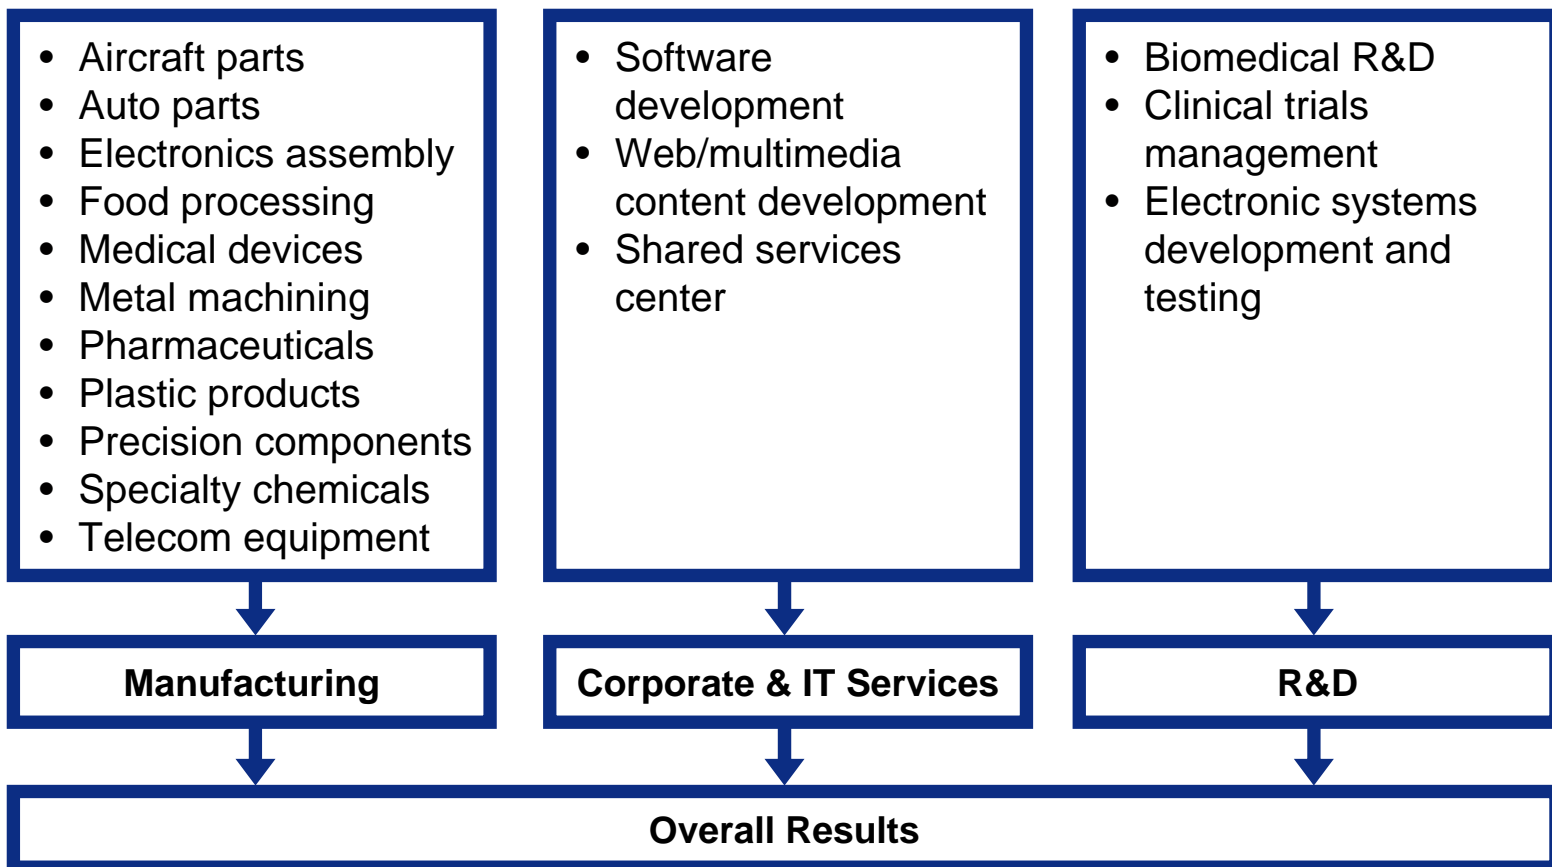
- Aircraft parts
- Auto parts
- Electronics assembly
- Food processing
- Medical devices
- Metal machining
- Pharmaceuticals
- Plastic products
- Precision components
- Specialty chemicals
- Telecom equipment

- Software development
- Web/multimedia content development
- Shared services center

- Biomedical R&D
- Clinical trials management
- Electronic systems development and testing

Manufacturing

Corporate & IT Services

R&D

Overall Results